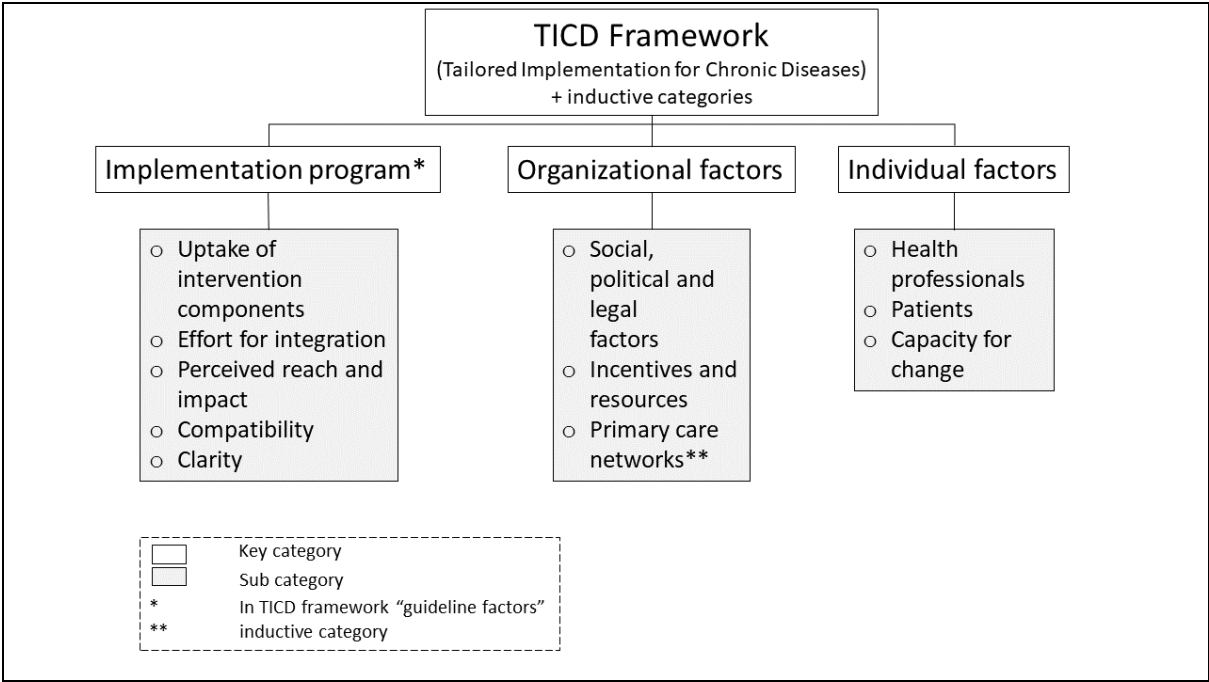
TICD Framework
(Tailored Implementation for Chronic Diseases)
+ inductive categories

Implementation program*

o Uptake of intervention components
o Effort for integration
o Perceived reach and impact
o Compatibility
o Clarity

Organizational factors

o Social, political and legal factors
o Incentives and resources
o Primary care networks**

Individual factors

o Health professionals
o Patients
o Capacity for change

Key category
Sub category
* In TICD framework "guideline factors"
** inductive category